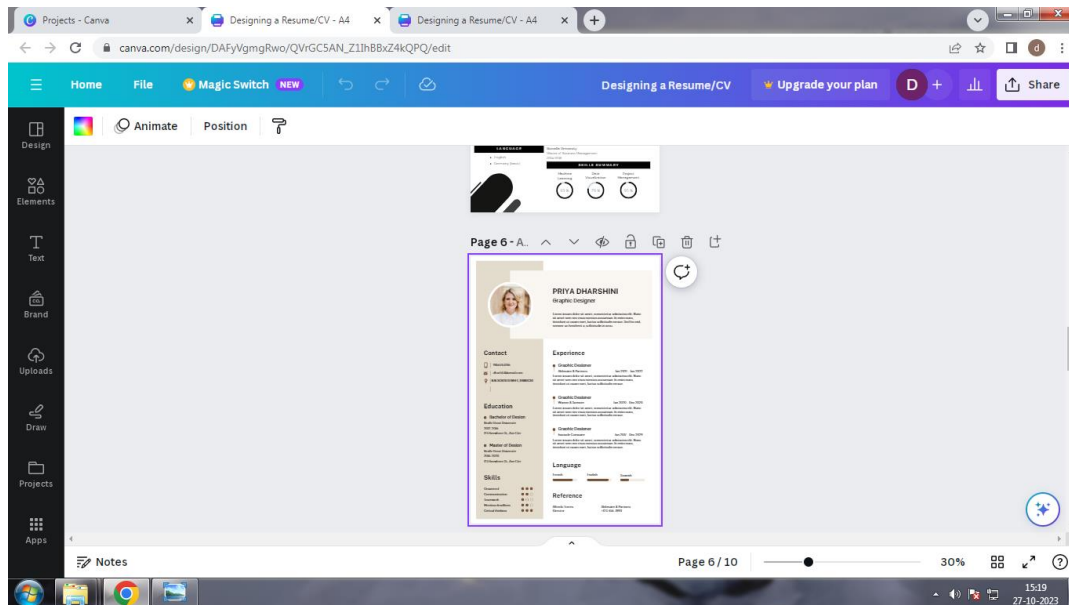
Projects - Canva
Designing a Resume/CV - A4
Designing a Resume/CV - A4
canva.com/design/DAFyVgmgRwo/QVrGC5AN_Z1IhBBxZ4kQPQ/edit
d

Home File Magic Switch NEW Designing a Resume/CV Upgrade your plan D Share

Animate Position

Design
Elements
Text
Brand
Uploads
Draw
Projects
Apps

LANGUAGE
SKILLS SUMMARY

Page 6 - A.

PRIYA DHARSHINI
Graphic Designer

Contact
Experience
Graphic Designer
Graphic Designer
Graphic Designer
Education
Bachelor of Design
Master of Design
Skills
Language
Reference

Notes
Page 6 / 10
30%

15:19
27-10-2023